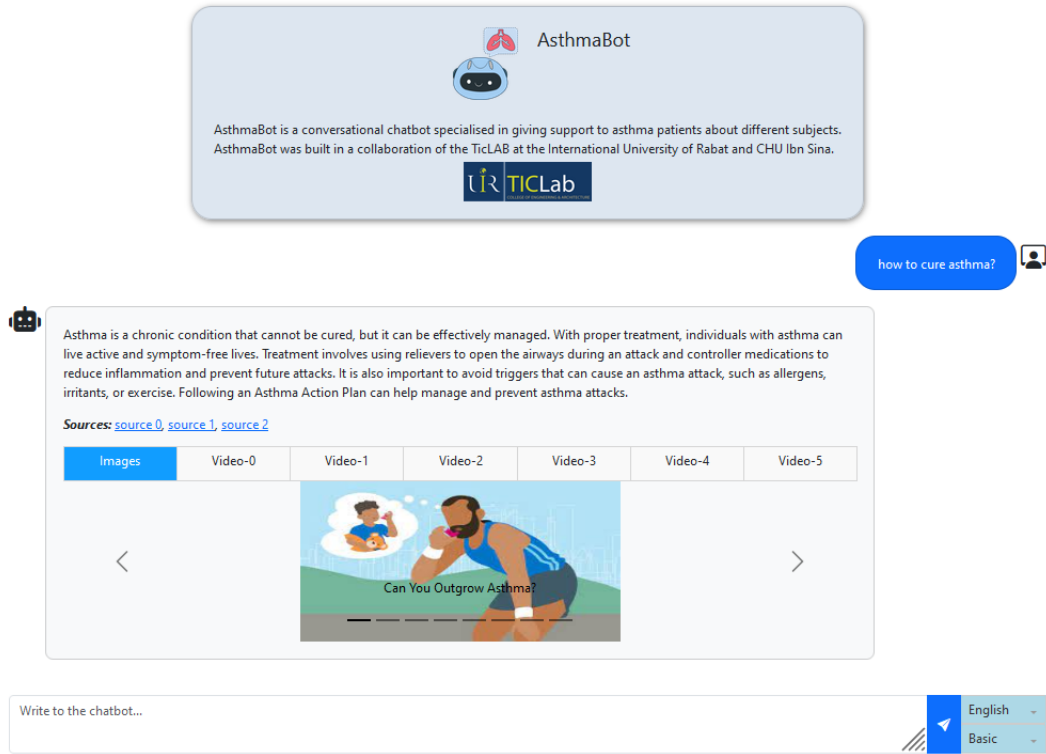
AsthmaBot

AsthmaBot is a conversational chatbot specialised in giving support to asthma patients about different subjects. AsthmaBot was built in a collaboration of the TicLAB at the International University of Rabat and CHU Ibn Sina.

UIR TICLab
COLLEGE OF ENGINEERING & ARCHITECTURE

how to cure asthma?

Asthma is a chronic condition that cannot be cured, but it can be effectively managed. With proper treatment, individuals with asthma can live active and symptom-free lives. Treatment involves using relievers to open the airways during an attack and controller medications to reduce inflammation and prevent future attacks. It is also important to avoid triggers that can cause an asthma attack, such as allergens, irritants, or exercise. Following an Asthma Action Plan can help manage and prevent asthma attacks.

Sources: source 0, source 1, source 2

| Images | Video-0 | Video-1 | Video-2 | Video-3 | Video-4 | Video-5 |
|---|---|---|---|---|---|---|

Can You Outgrow Asthma?

Write to the chatbot...

English

Basic